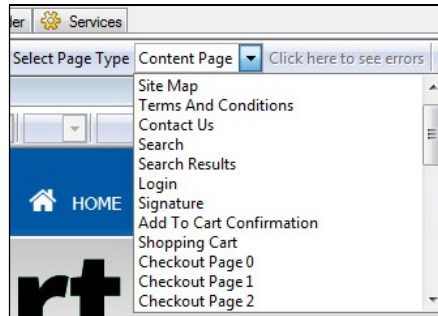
ler Services
Select Page Type Content Page Click here to see errors
Site Map
Terms And Conditions
Contact Us
Search
Search Results
Login
Signature
Add To Cart Confirmation
Shopping Cart
Checkout Page 0
Checkout Page 1
Checkout Page 2
HOME
rt